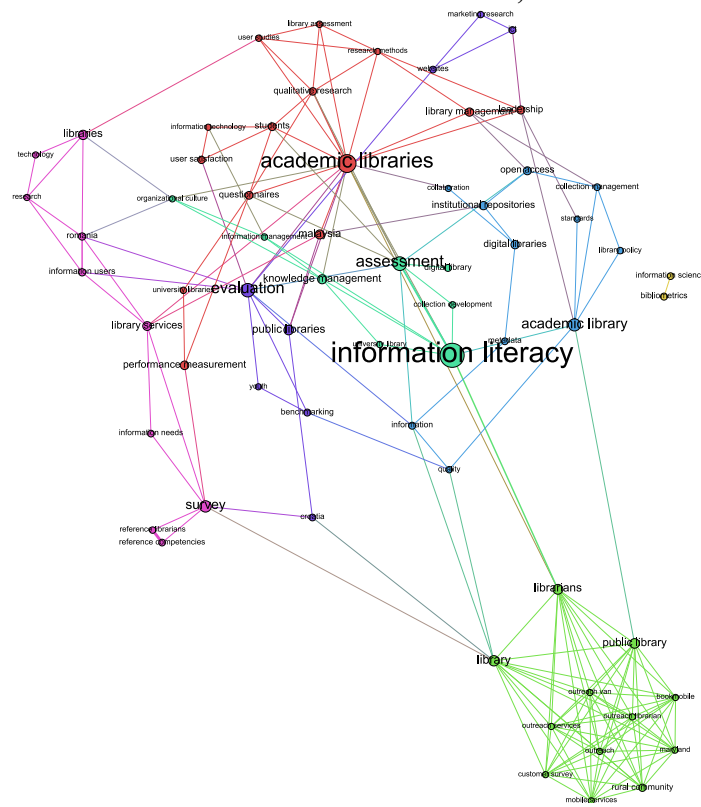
marketing research
library assessment
user studies
research methods
websites
qualitative research
leadership
library management
libraries
information technology
students
technology
user satisfaction
academic libraries
open access
collaboration
collection management
research
organizational culture
questionnaires
institutional repositories
standards
romania
malaysia
information management
digital libraries
library policy
assessment
digital library
information science
information users
knowledge management
bibliometrics
university libraries
evaluation
collection development
library services
university library
academic library
public libraries
metadata
performance measurement
information literacy
youth
benchmarking
information
information needs
quality
survey
croatia
reference librarians
reference competencies
librarians
public library
library
outreach van
bookmobile
outreach services
outreach librarian
outreach
maryland
customer survey
rural community
mobile services